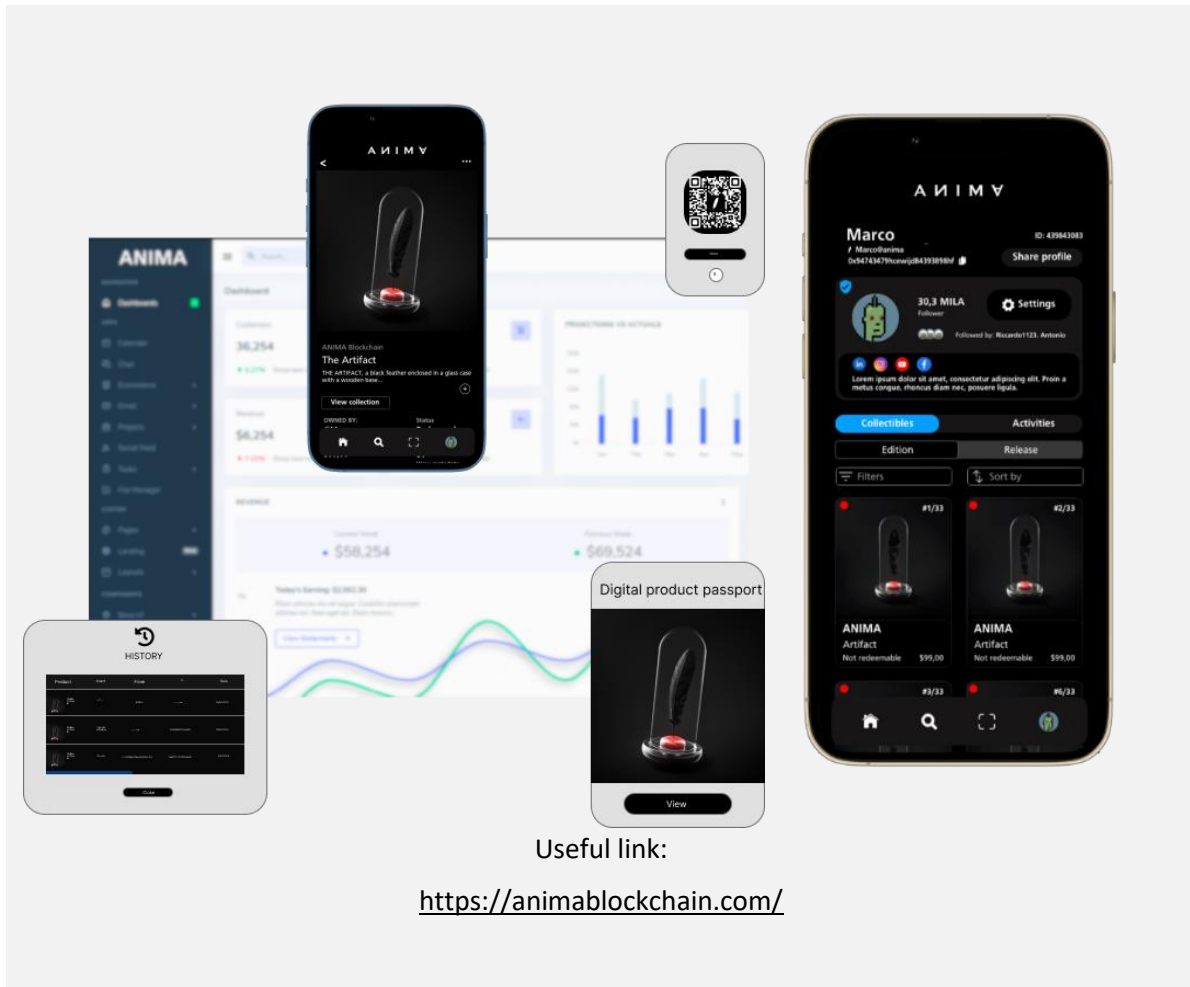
ANIMA

Dashboard

36,254

$6,254

PROJECTIONS VS ACTUALS

REVENUE

• $58,254

• $69,524

Today's Earning: $2,562.30

View Statements

ANIMA

ANIMA Blockchain

The Artifact

THE ARTIFACT, a black feather enclosed in a glass case with a wooden base...

View collection

OWNED BY:

Status

HISTORY

Product

Close

Digital product passport

View

ANIMA

Marco

ID: 439843083

Marco@anima

0x94743479hcewijd84393898hf

Share profile

30,3 MILA

Follower

Settings

Followed by: Riccardo1123, Antonio

Lorem ipsum dolor sit amet, consectetur adipiscing elit. Proin a metus congue, rhoncus diam nec, posuere ligula.

Collectibles

Activities

Edition

Release

Filters

Sort by

#1/33

#2/33

ANIMA

Artifact

Not redeemable $99,00

ANIMA

Artifact

Not redeemable $99,00

#3/33

#6/33

Useful link:

https://animablockchain.com/